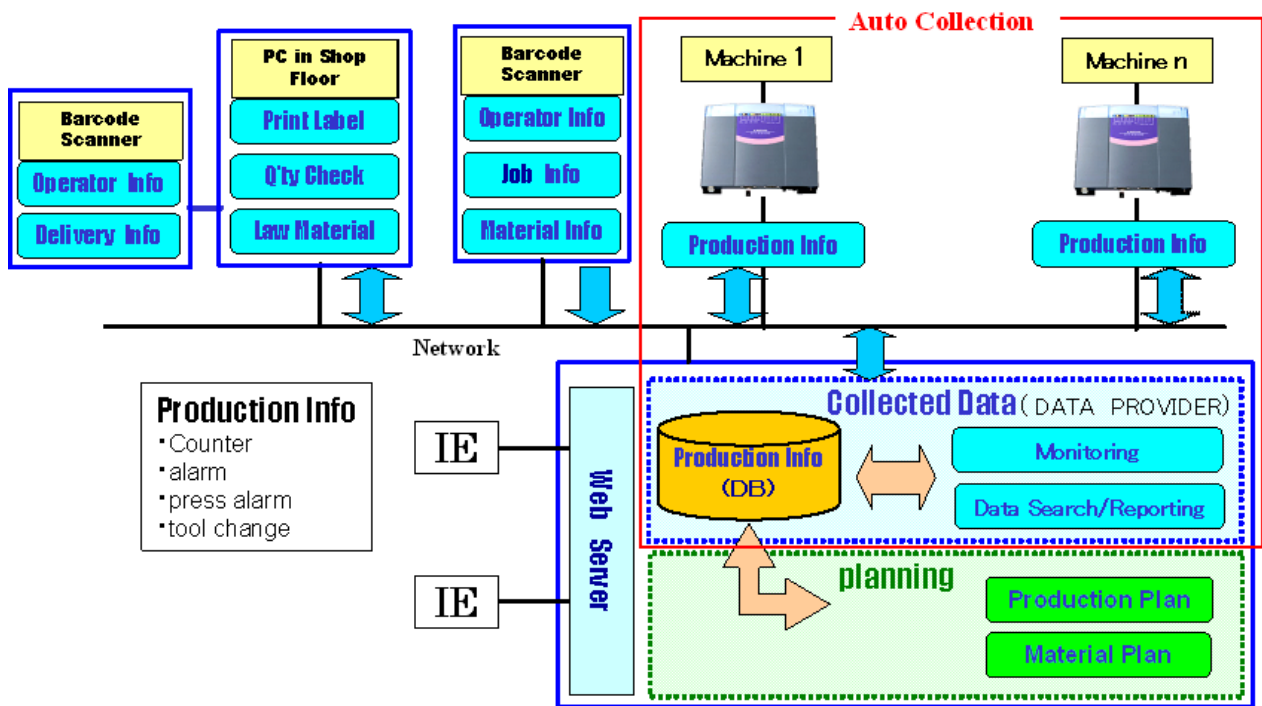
Auto Collection

Barcode Scanner
Operator Info
Delivery Info

PC in Shop Floor
Print Label
Q'ty Check
Law Material

Barcode Scanner
Operator Info
Job Info
Material Info

Machine 1
Production Info

Machine n
Production Info

Network

Production Info
・Counter
・alarm
・press alarm
・tool change

IE
IE

Web Server

Collected Data ( DATA PROVIDER)
Production Info (DB)
Monitoring
Data Search/Reporting

planning
Production Plan
Material Plan